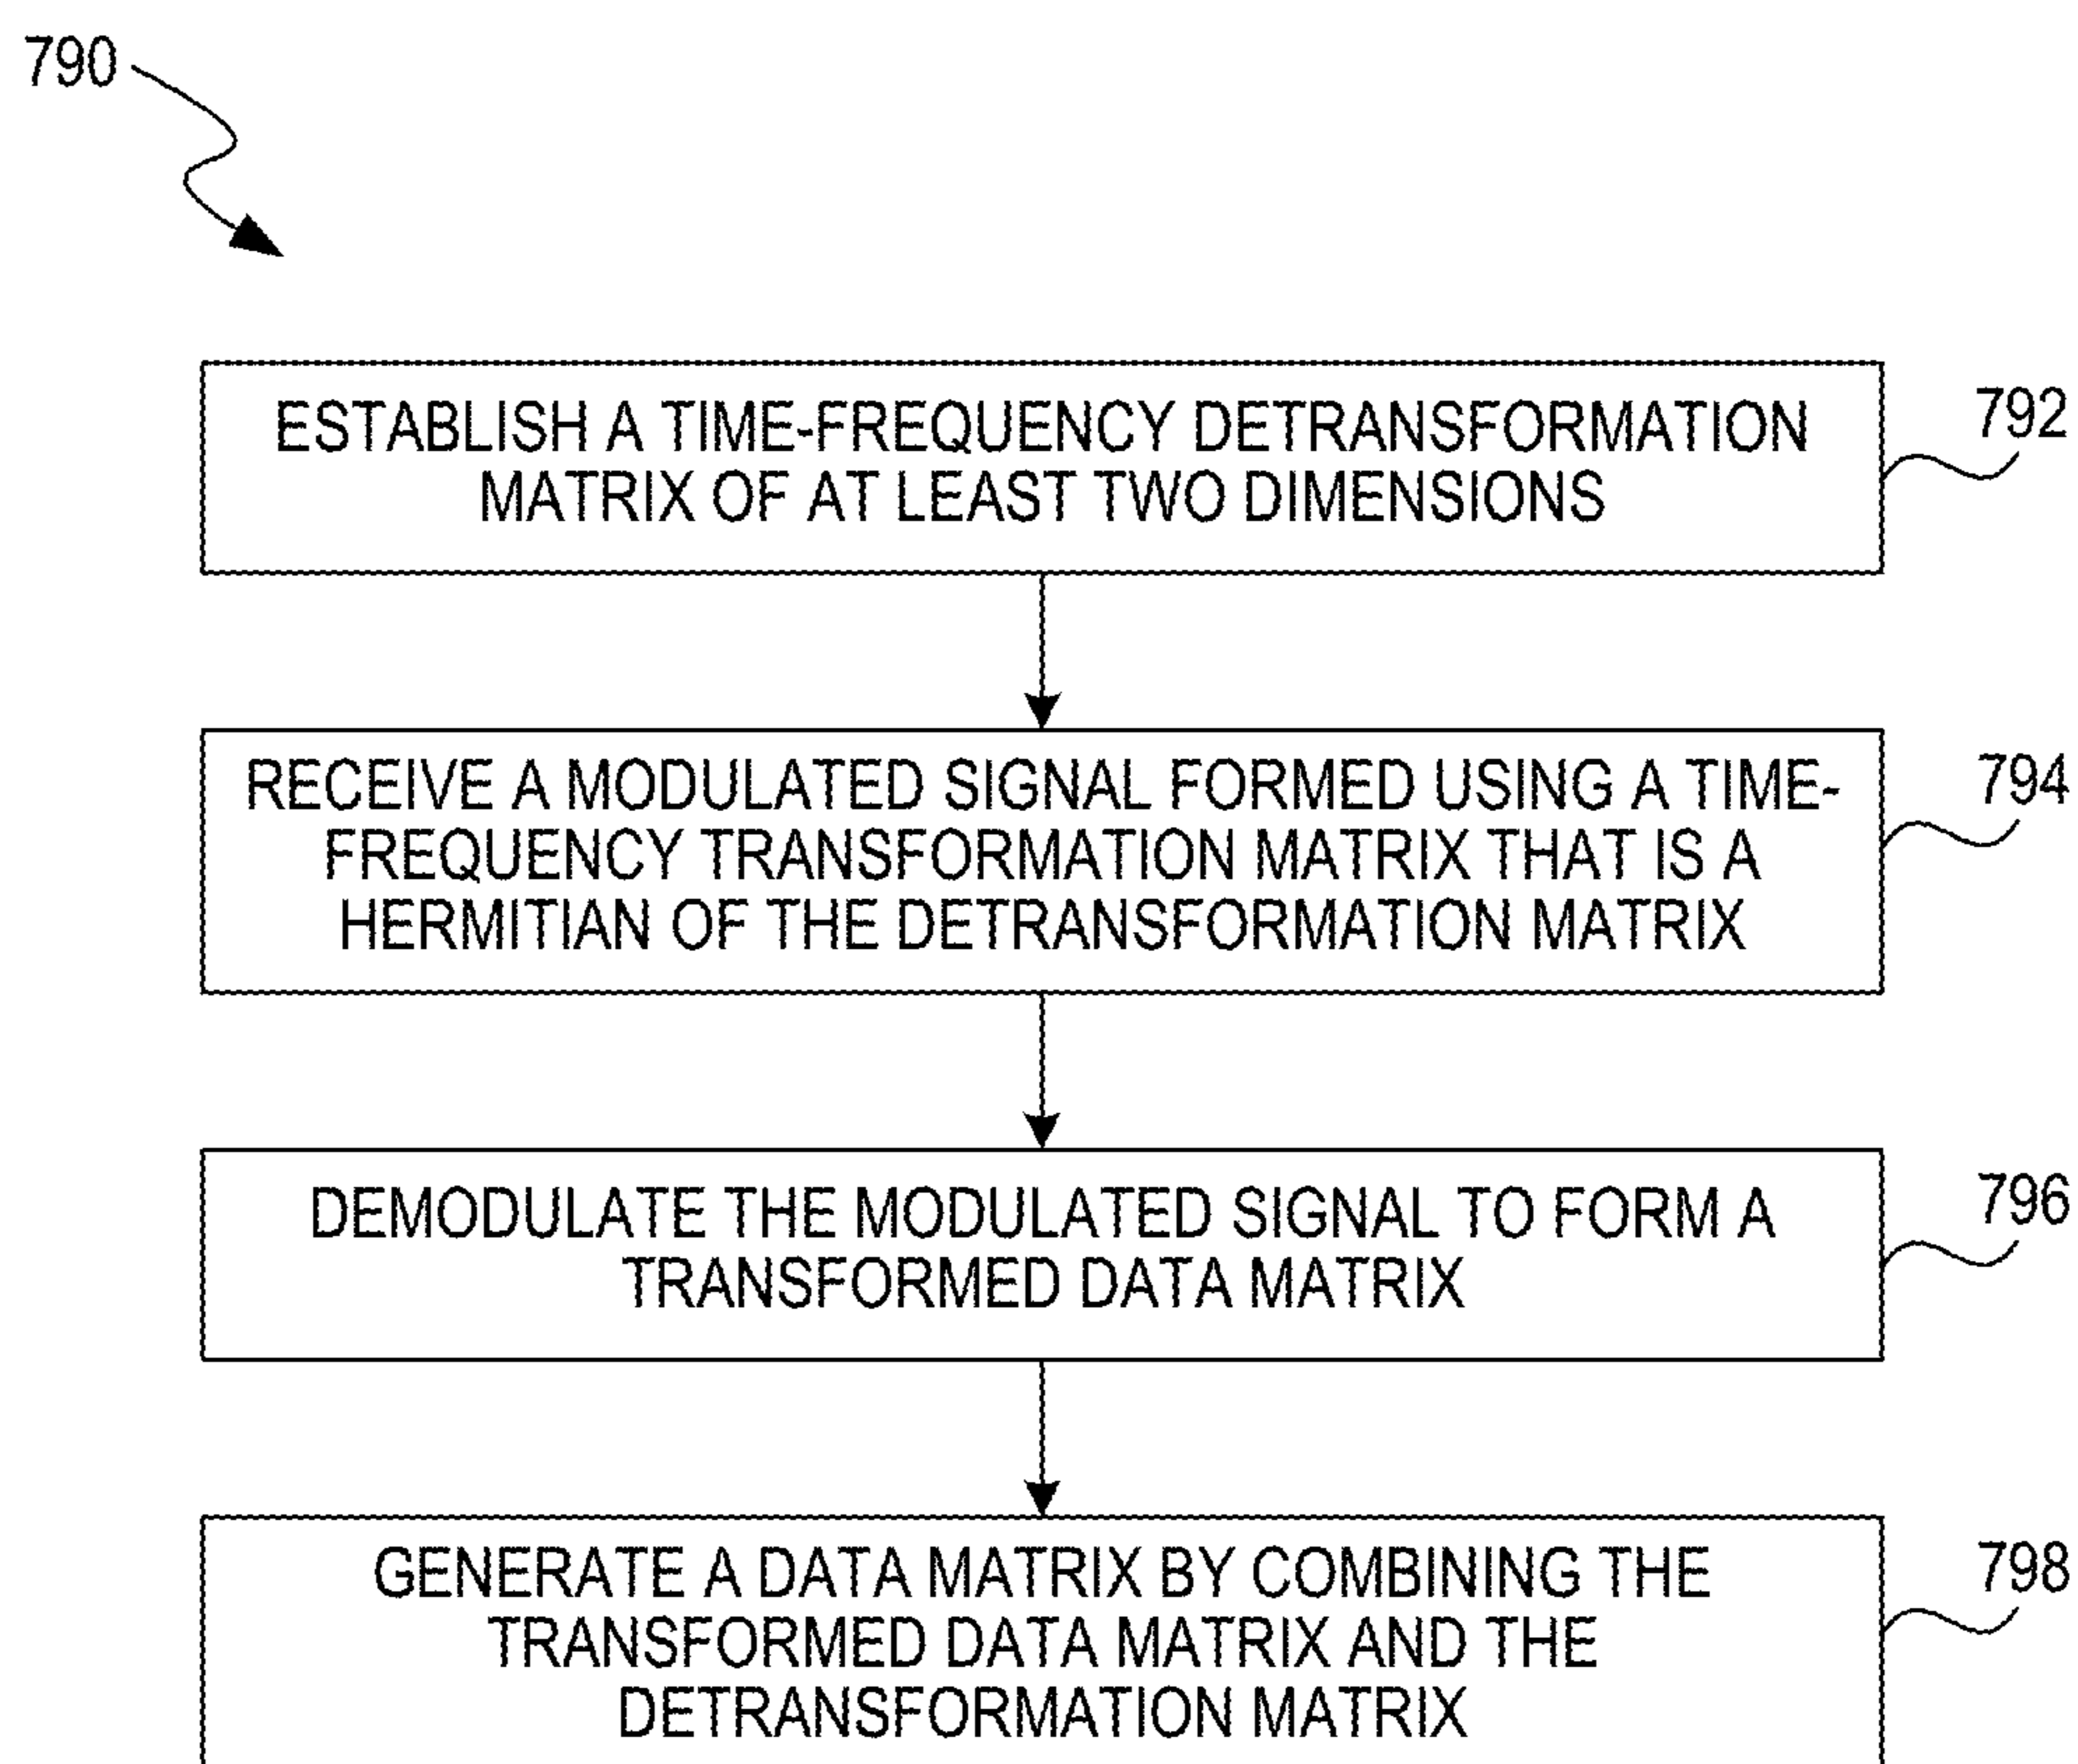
790

ESTABLISH A TIME-FREQUENCY DETRANSFORMATION MATRIX OF AT LEAST TWO DIMENSIONS

792

RECEIVE A MODULATED SIGNAL FORMED USING A TIME-FREQUENCY TRANSFORMATION MATRIX THAT IS A HERMITIAN OF THE DETRANSFORMATION MATRIX

794

DEMODULATE THE MODULATED SIGNAL TO FORM A TRANSFORMED DATA MATRIX

796

GENERATE A DATA MATRIX BY COMBINING THE TRANSFORMED DATA MATRIX AND THE DETRANSFORMATION MATRIX

798